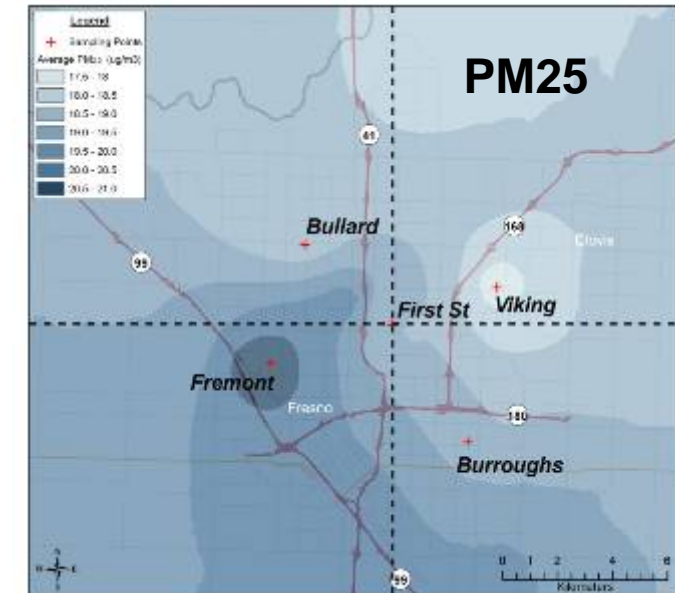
Legend
+ Sampling Points
Average PM2.5 (ug/m3)
17.5 - 18
18.0 - 18.5
18.5 - 19.0
19.0 - 19.5
19.5 - 20.0
20.0 - 20.5
20.5 - 21.0

PM25

41
Bullard
168
Clovis
99
Viking
First St
Fremont
Fresno
180
Burroughs
99
0 1 2 4 6
Kilometers